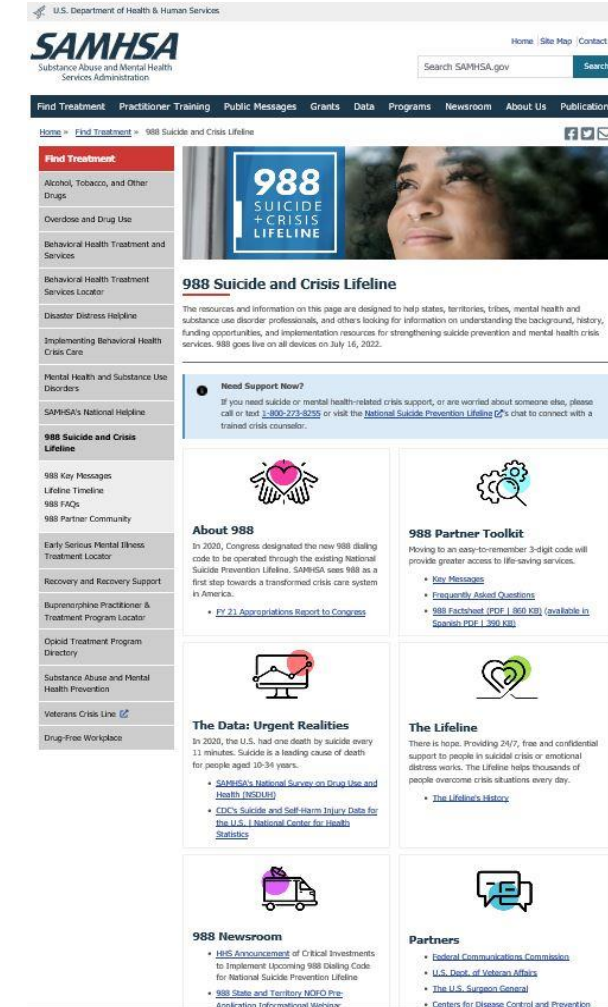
U.S. Department of Health & Human Services

SAMHSA
Substance Abuse and Mental Health Services Administration

Home | Site Map | Contact

Search SAMHSA.gov | Search

Find Treatment | Practitioner Training | Public Messages | Grants | Data | Programs | Newsroom | About Us | Publication

Home » Find Treatment » 988 Suicide and Crisis Lifeline

Find Treatment
Alcohol, Tobacco, and Other Drugs
Overdose and Drug Use
Behavioral Health Treatment and Services
Behavioral Health Treatment Services Locator
Disaster Distress Helpline
Implementing Behavioral Health Crisis Care
Mental Health and Substance Use Disorders
SAMHSA's National Helpline
988 Suicide and Crisis Lifeline
988 Key Messages
Lifeline Timeline
988 FAQs
988 Partner Community
Early Serious Mental Illness Treatment Locator
Recovery and Recovery Support
Buprenorphine Practitioner & Treatment Program Locator
Opioid Treatment Program Directory
Substance Abuse and Mental Health Prevention
Veterans Crisis Line
Drug-Free Workplace

988 SUICIDE + CRISIS LIFELINE

988 Suicide and Crisis Lifeline

The resources and information on this page are designed to help states, territories, tribes, mental health and substance use disorder professionals, and others looking for information on understanding the background, history, funding opportunities, and implementation resources for strengthening suicide prevention and mental health crisis services. 988 goes live on all devices on July 16, 2022.

Need Support Now?
If you need suicide or mental health-related crisis support, or are worried about someone else, please call or text 1-800-273-8255 or visit the National Suicide Prevention Lifeline's chat to connect with a trained crisis counselor.

About 988
In 2020, Congress designated the new 988 dialing code to be operated through the existing National Suicide Prevention Lifeline. SAMHSA sees 988 as a first step towards a transformed crisis care system in America.
• FY 21 Appropriations Report to Congress

988 Partner Toolkit
Moving to an easy-to-remember 3-digit code will provide greater access to life-saving services.
• Key Messages
• Frequently Asked Questions
• 988 Factsheet (PDF | 860 KB) (available in Spanish PDF | 390 KB)

The Data: Urgent Realities
In 2020, the U.S. had one death by suicide every 11 minutes. Suicide is a leading cause of death for people aged 10-34 years.
• SAMHSA's National Survey on Drug Use and Health (NSDUH)
• CDC's Suicide and Self-Harm Injury Data for the U.S. | National Center for Health Statistics

The Lifeline
There is hope. Providing 24/7, free and confidential support to people in suicidal crisis or emotional distress works. The Lifeline helps thousands of people overcome crisis situations every day.
• The Lifeline's History

988 Newsroom
• HHS Announcement of Critical Investments to Implement Upcoming 988 Dialing Code for National Suicide Prevention Lifeline
• 988 State and Territory NOFO Pre-Application Informational Webinar

Partners
• Federal Communications Commission
• U.S. Dept. of Veteran Affairs
• The U.S. Surgeon General
• Centers for Disease Control and Prevention